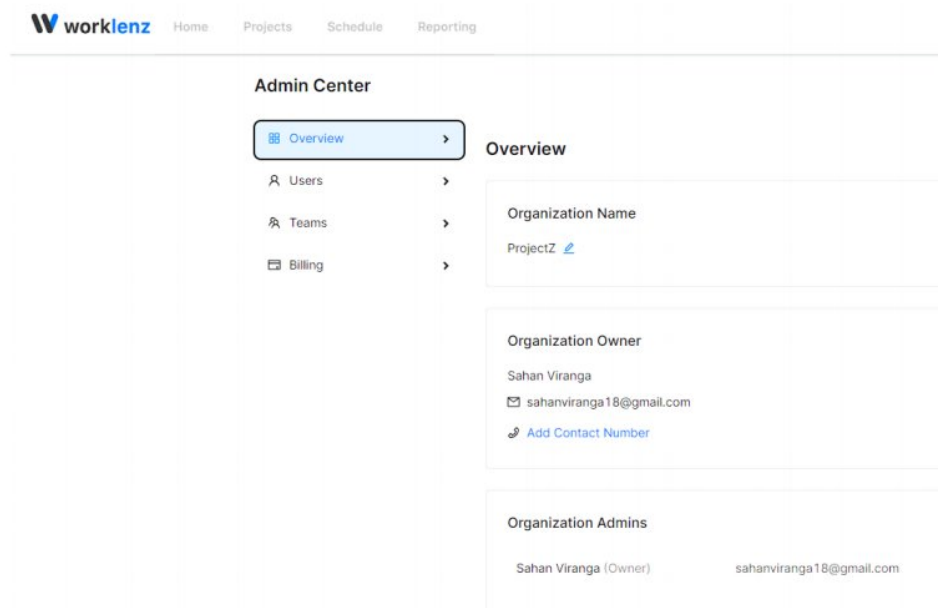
W worklenz Home Projects Schedule Reporting

Admin Center

Overview
Users
Teams
Billing

Overview

Organization Name

ProjectZ

Organization Owner

Sahan Viranga

sahanviranga18@gmail.com

Add Contact Number

Organization Admins

Sahan Viranga (Owner) sahanviranga18@gmail.com